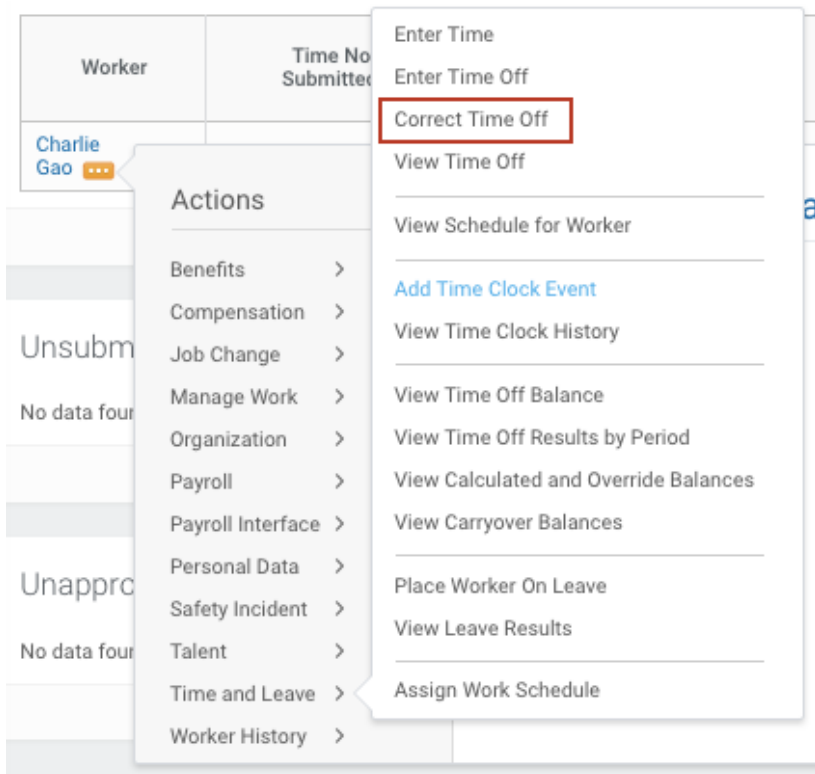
| Worker | Time No Submitte |
|---|---|
| Charlie Gao ··· | |

Unsubm
No data four

Unappro
No data four

Actions

Benefits >
Compensation >
Job Change >
Manage Work >
Organization >
Payroll >
Payroll Interface >
Personal Data >
Safety Incident >
Talent >
Time and Leave >
Worker History >

Enter Time
Enter Time Off
Correct Time Off
View Time Off

View Schedule for Worker

Add Time Clock Event
View Time Clock History

View Time Off Balance
View Time Off Results by Period
View Calculated and Override Balances
View Carryover Balances

Place Worker On Leave
View Leave Results

Assign Work Schedule